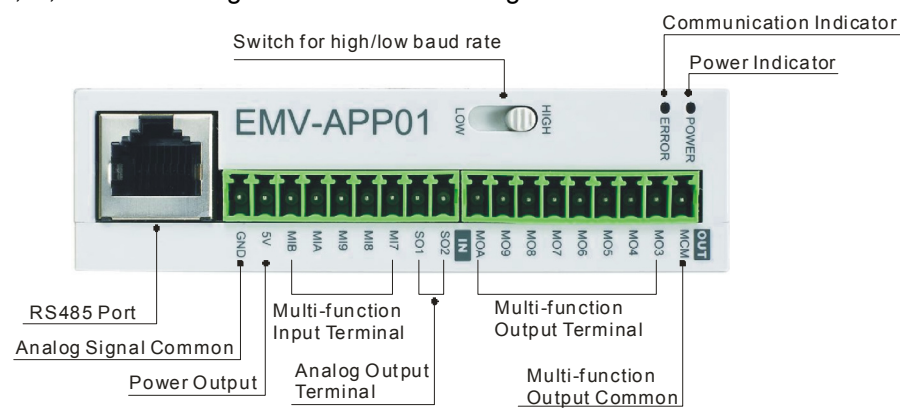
Communication Indicator

Switch for high/low baud rate

Power Indicator

EMV-APP01

LOW HIGH

ERROR

POWER

GND 5V MIB MIA MI9 MI8 MI7 SO1 SO2 IN MOA MO9 MO8 MO7 MO6 MO5 MO4 MO3 MCM OUT

RS485 Port

Analog Signal Common

Power Output

Multi-function Input Terminal

Analog Output Terminal

Multi-function Output Terminal

Multi-function Output Common